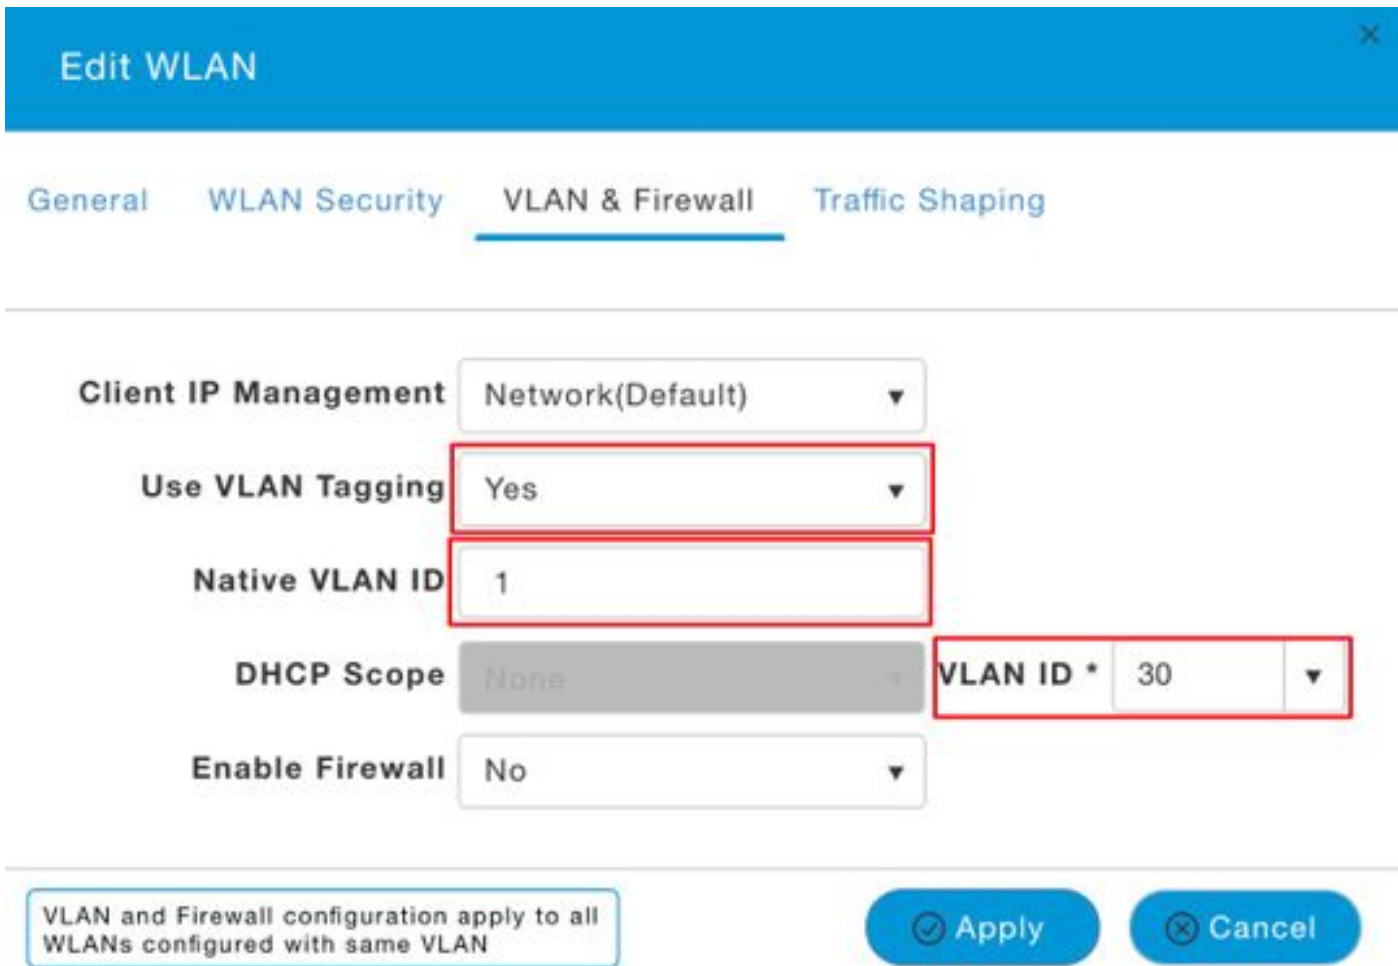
Edit WLAN

×

General WLAN Security VLAN & Firewall Traffic Shaping

Client IP Management Network(Default)

Use VLAN Tagging Yes

Native VLAN ID 1

DHCP Scope None

VLAN ID * 30

Enable Firewall No

VLAN and Firewall configuration apply to all WLANs configured with same VLAN

Apply

Cancel